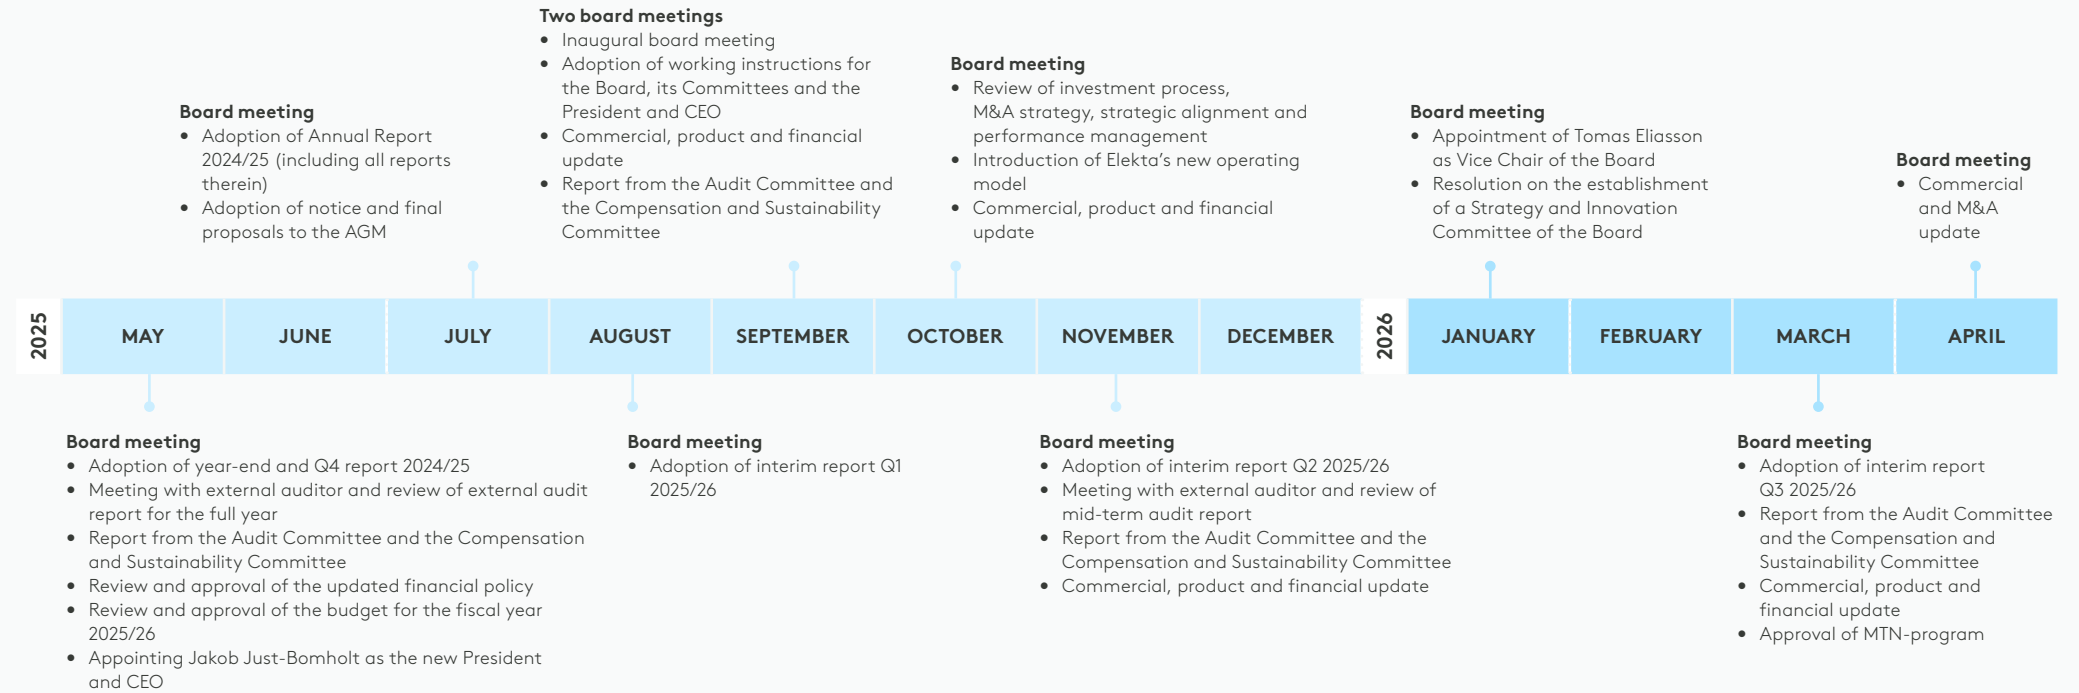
Two board meetings
- Inaugural board meeting
- Adoption of working instructions for the Board, its Committees and the President and CEO
- Commercial, product and financial update
- Report from the Audit Committee and the Compensation and Sustainability Committee

Board meeting
- Adoption of Annual Report 2024/25 (including all reports therein)
- Adoption of notice and final proposals to the AGM

Board meeting
- Review of investment process, M&A strategy, strategic alignment and performance management
- Introduction of Elekta's new operating model
- Commercial, product and financial update

Board meeting
- Appointment of Tomas Eliasson as Vice Chair of the Board
- Resolution on the establishment of a Strategy and Innovation Committee of the Board

Board meeting
- Commercial and M&A update

2025

| MAY | JUNE | JULY | AUGUST | SEPTEMBER | OCTOBER | NOVEMBER | DECEMBER |
|---|---|---|---|---|---|---|---|

2026

| JANUARY | FEBRUARY | MARCH | APRIL |
|---|---|---|---|

Board meeting
- Adoption of year-end and Q4 report 2024/25
- Meeting with external auditor and review of external audit report for the full year
- Report from the Audit Committee and the Compensation and Sustainability Committee
- Review and approval of the updated financial policy
- Review and approval of the budget for the fiscal year 2025/26
- Appointing Jakob Just-Bomholt as the new President and CEO

Board meeting
- Adoption of interim report Q1 2025/26

Board meeting
- Adoption of interim report Q2 2025/26
- Meeting with external auditor and review of mid-term audit report
- Report from the Audit Committee and the Compensation and Sustainability Committee
- Commercial, product and financial update

Board meeting
- Adoption of interim report Q3 2025/26
- Report from the Audit Committee and the Compensation and Sustainability Committee
- Commercial, product and financial update
- Approval of MTN-program